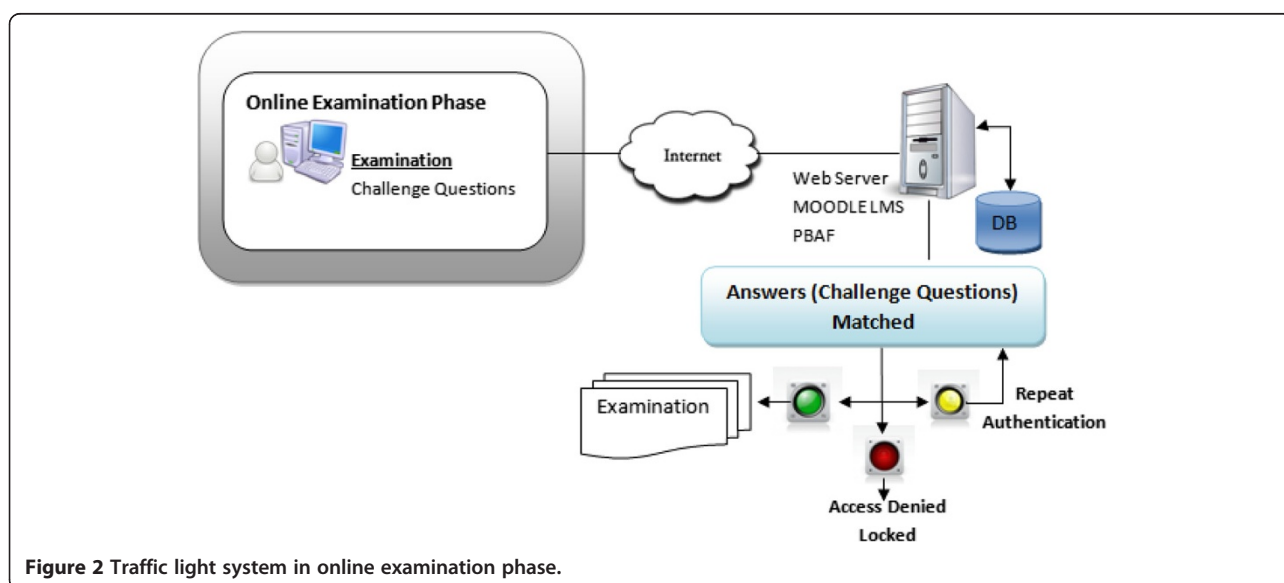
Online Examination Phase

Examination

Challenge Questions

Internet

Web Server

MOODLE LMS

PBAF

DB

Answers (Challenge Questions) Matched

Examination

Repeat Authentication

Access Denied Locked

**Figure 2** Traffic light system in online examination phase.